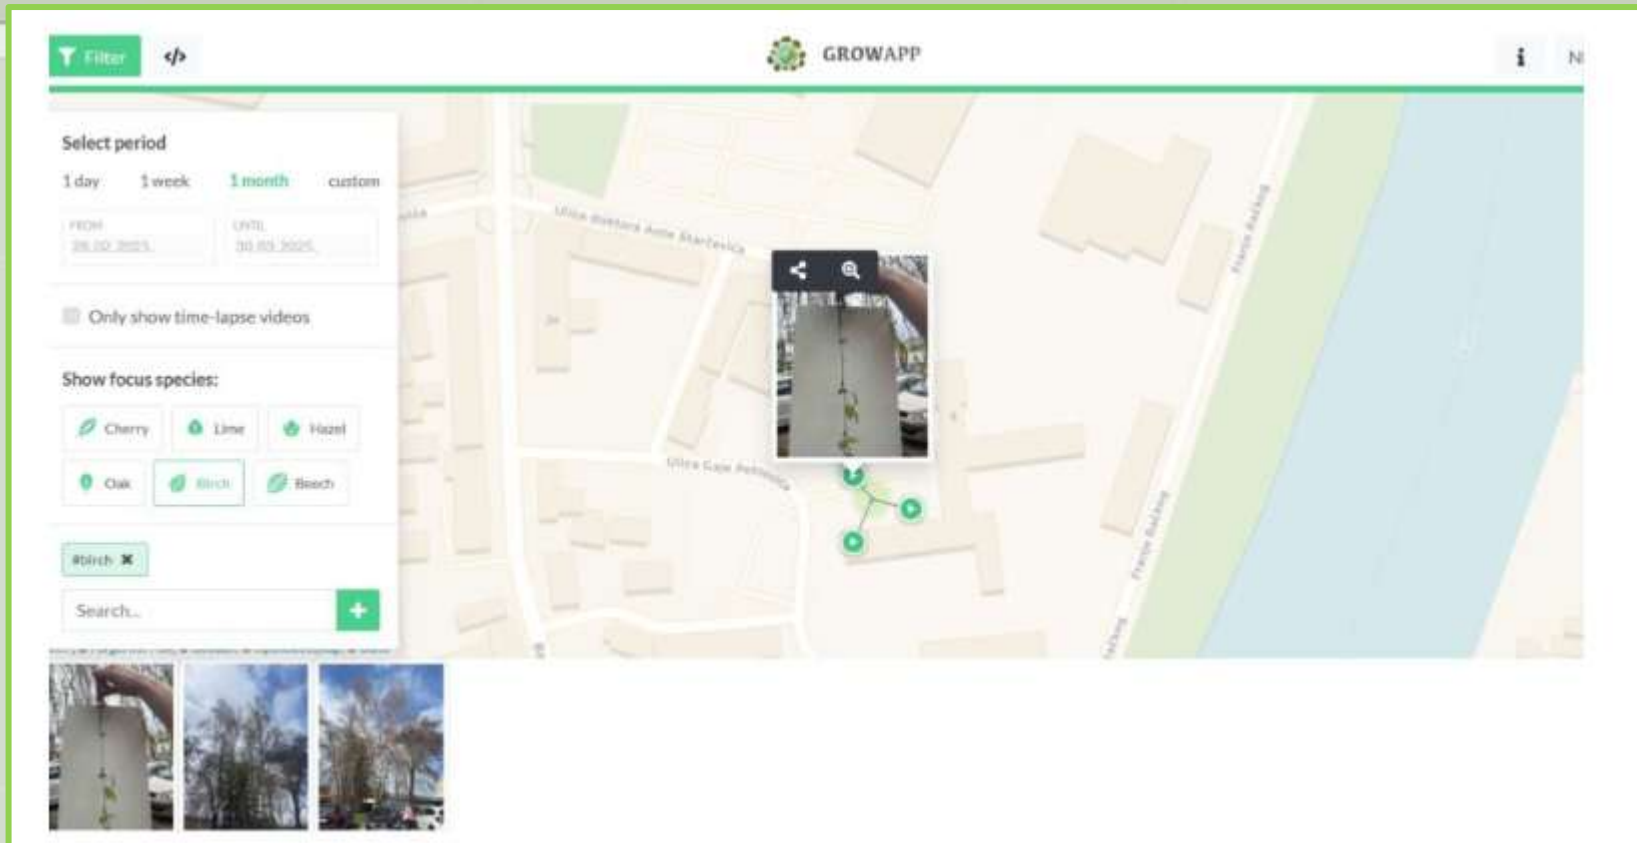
Filter

</>

GROWAPP

i

N

Select period

1 day 1 week 1 month custom

FROM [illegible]

UNTIL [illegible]

Only show time-lapse videos

Show focus species:

Cherry Lime Hazel

Oak Birch Beech

#birch ✖

Search...

+

Ulica doktora Ante Starčevića

Ulica Gaje Petrovića

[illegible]

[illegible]